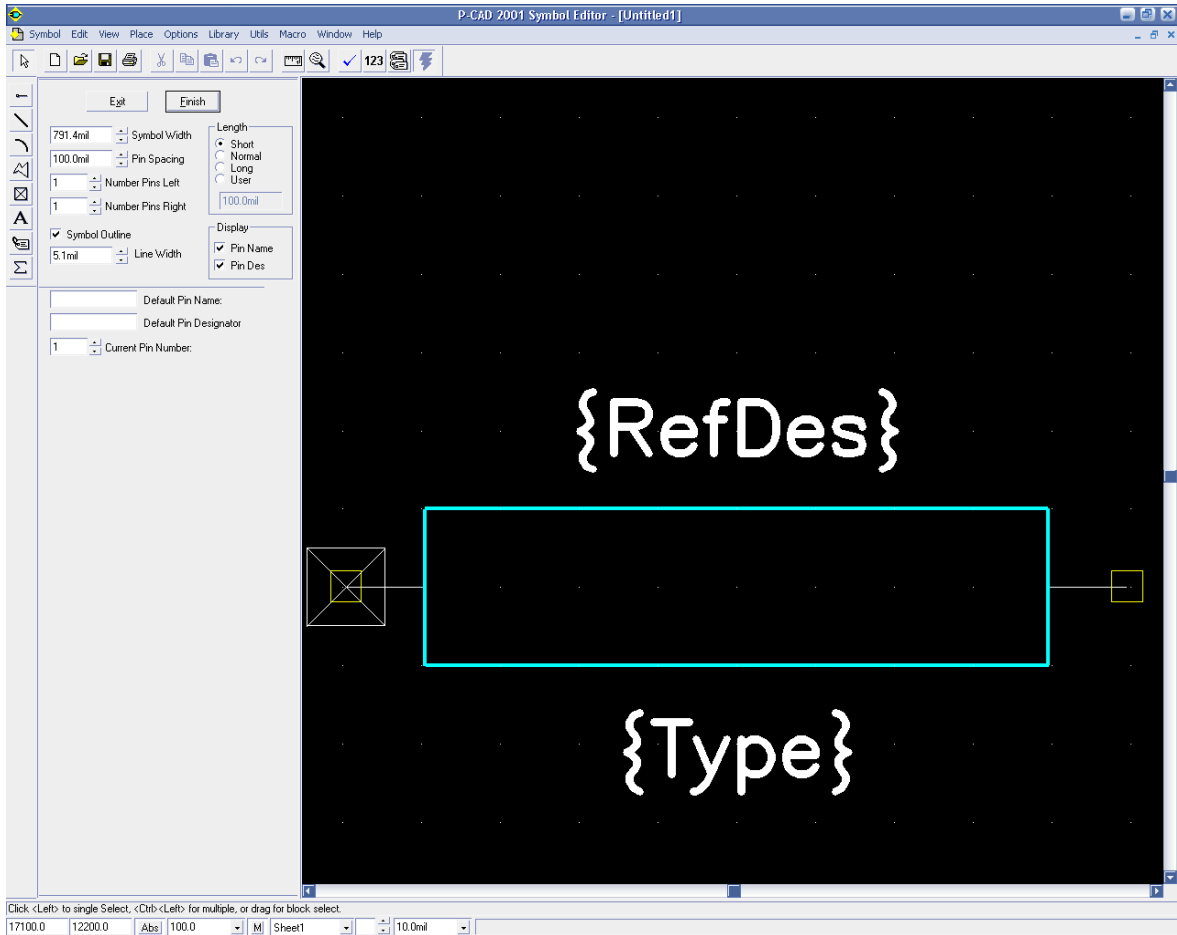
P-CAD 2001 Symbol Editor - [Untitled1]

Symbol Edit View Place Options Library Utils Macro Window Help

123

Exit Finish

791.4mil Symbol Width
100.0mil Pin Spacing
1 Number Pins Left
1 Number Pins Right

Length
Short
Normal
Long
User
100.0mil

Symbol Outline
5.1mil Line Width

Display
Pin Name
Pin Des

Default Pin Name:
Default Pin Designator
1 Current Pin Number:

{RefDes}

{Type}

Click <Left> to single Select, <Ctrl><Left> for multiple, or drag for block select.

17100.0 | 12200.0 | Abs | 100.0 | M | Sheet1 | 10.0mil